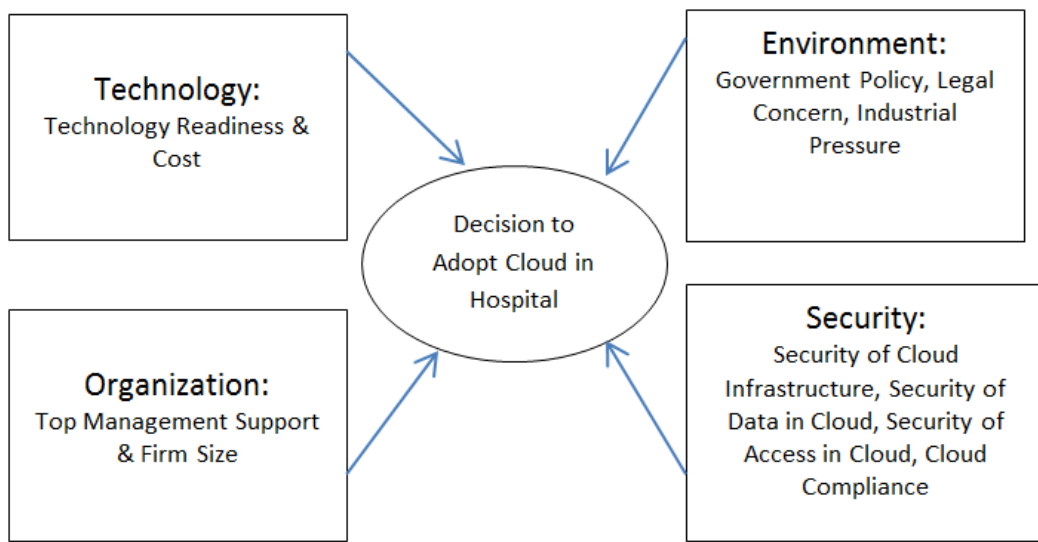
Environment:
Government Policy, Legal Concern, Industrial Pressure

Technology:
Technology Readiness & Cost

Decision to Adopt Cloud in Hospital

Security:
Security of Cloud Infrastructure, Security of Data in Cloud, Security of Access in Cloud, Cloud Compliance

Organization:
Top Management Support & Firm Size